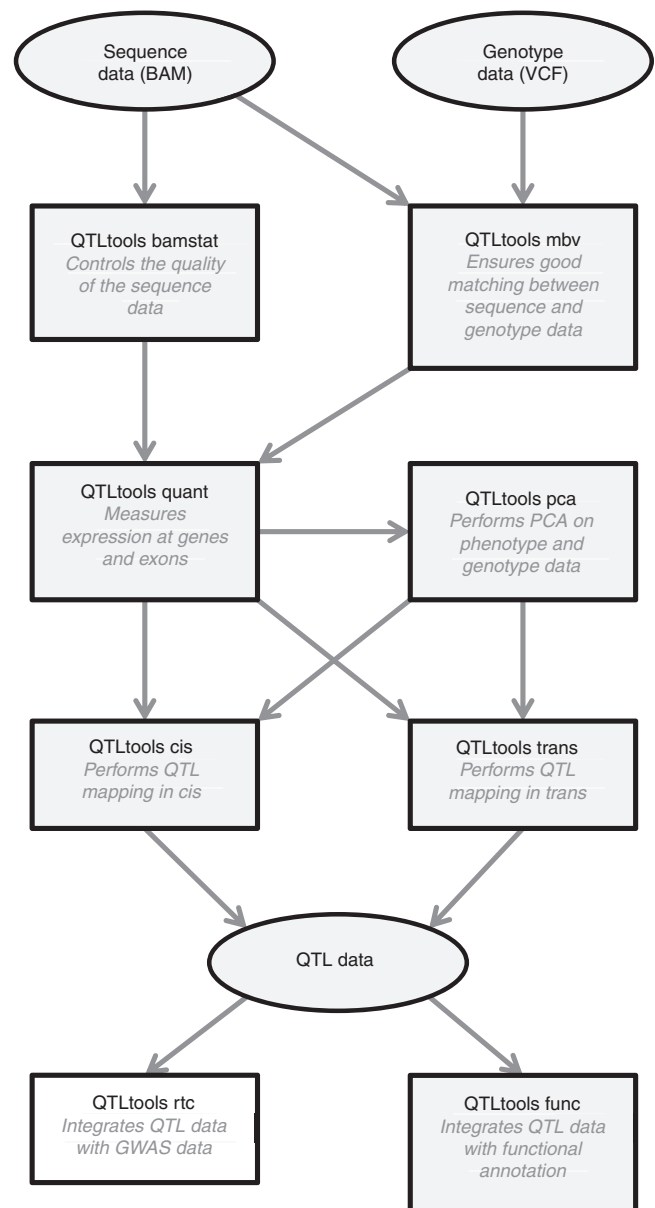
Sequence data (BAM)

Genotype data (VCF)

QTLtools bamstat
Controls the quality of the sequence data

QTLtools mbv
Ensures good matching between sequence and genotype data

QTLtools quant
Measures expression at genes and exons

QTLtools pca
Performs PCA on phenotype and genotype data

QTLtools cis
Performs QTL mapping in cis

QTLtools trans
Performs QTL mapping in trans

QTL data

QTLtools rtc
Integrates QTL data with GWAS data

QTLtools func
Integrates QTL data with functional annotation